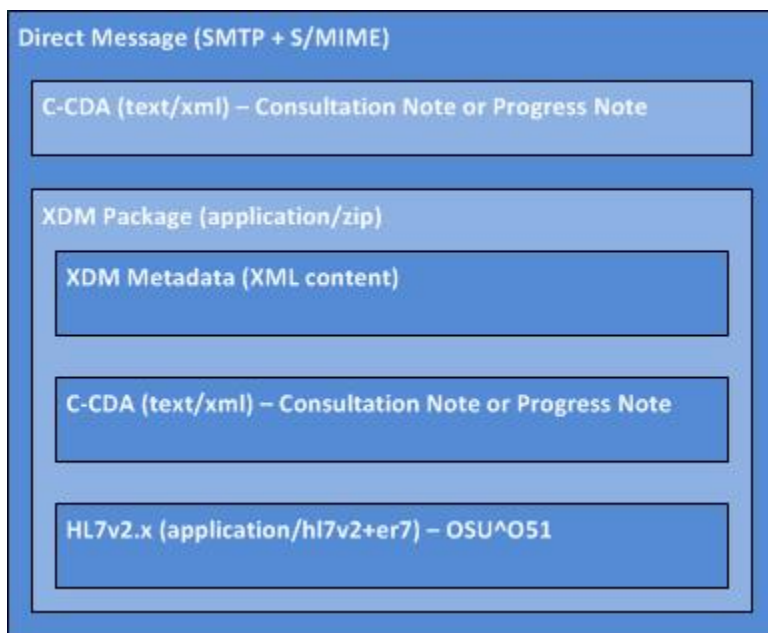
Direct Message (SMTP + S/MIME)

C-CDA (text/xml) – Consultation Note or Progress Note

XDM Package (application/zip)

XDM Metadata (XML content)

C-CDA (text/xml) – Consultation Note or Progress Note

HL7v2.x (application/hl7v2+er7) – OSU^O51